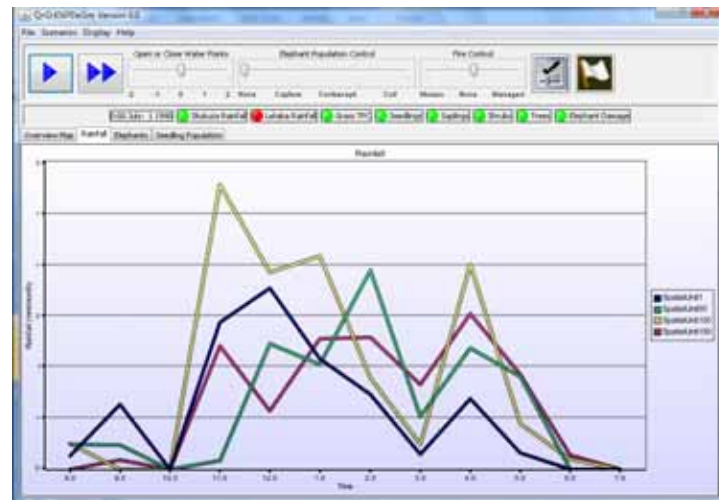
File Scenario Display Help

Open or Close Water Points

Elephant Population Control

Fire Control

-2 -1 0 1 2 None Capture Contracept Cull Minimi None Managed

Overview Map Rainfall Elephants Seedling Population

Stukuza Rainfall Letaba Rainfall Grass TP Seedlings Saplings Shrubs Trees Elephant Damage

Rainfall

Time

SpatialUnit1
SpatialUnit5
SpatialUnit100
SpatialUnit150